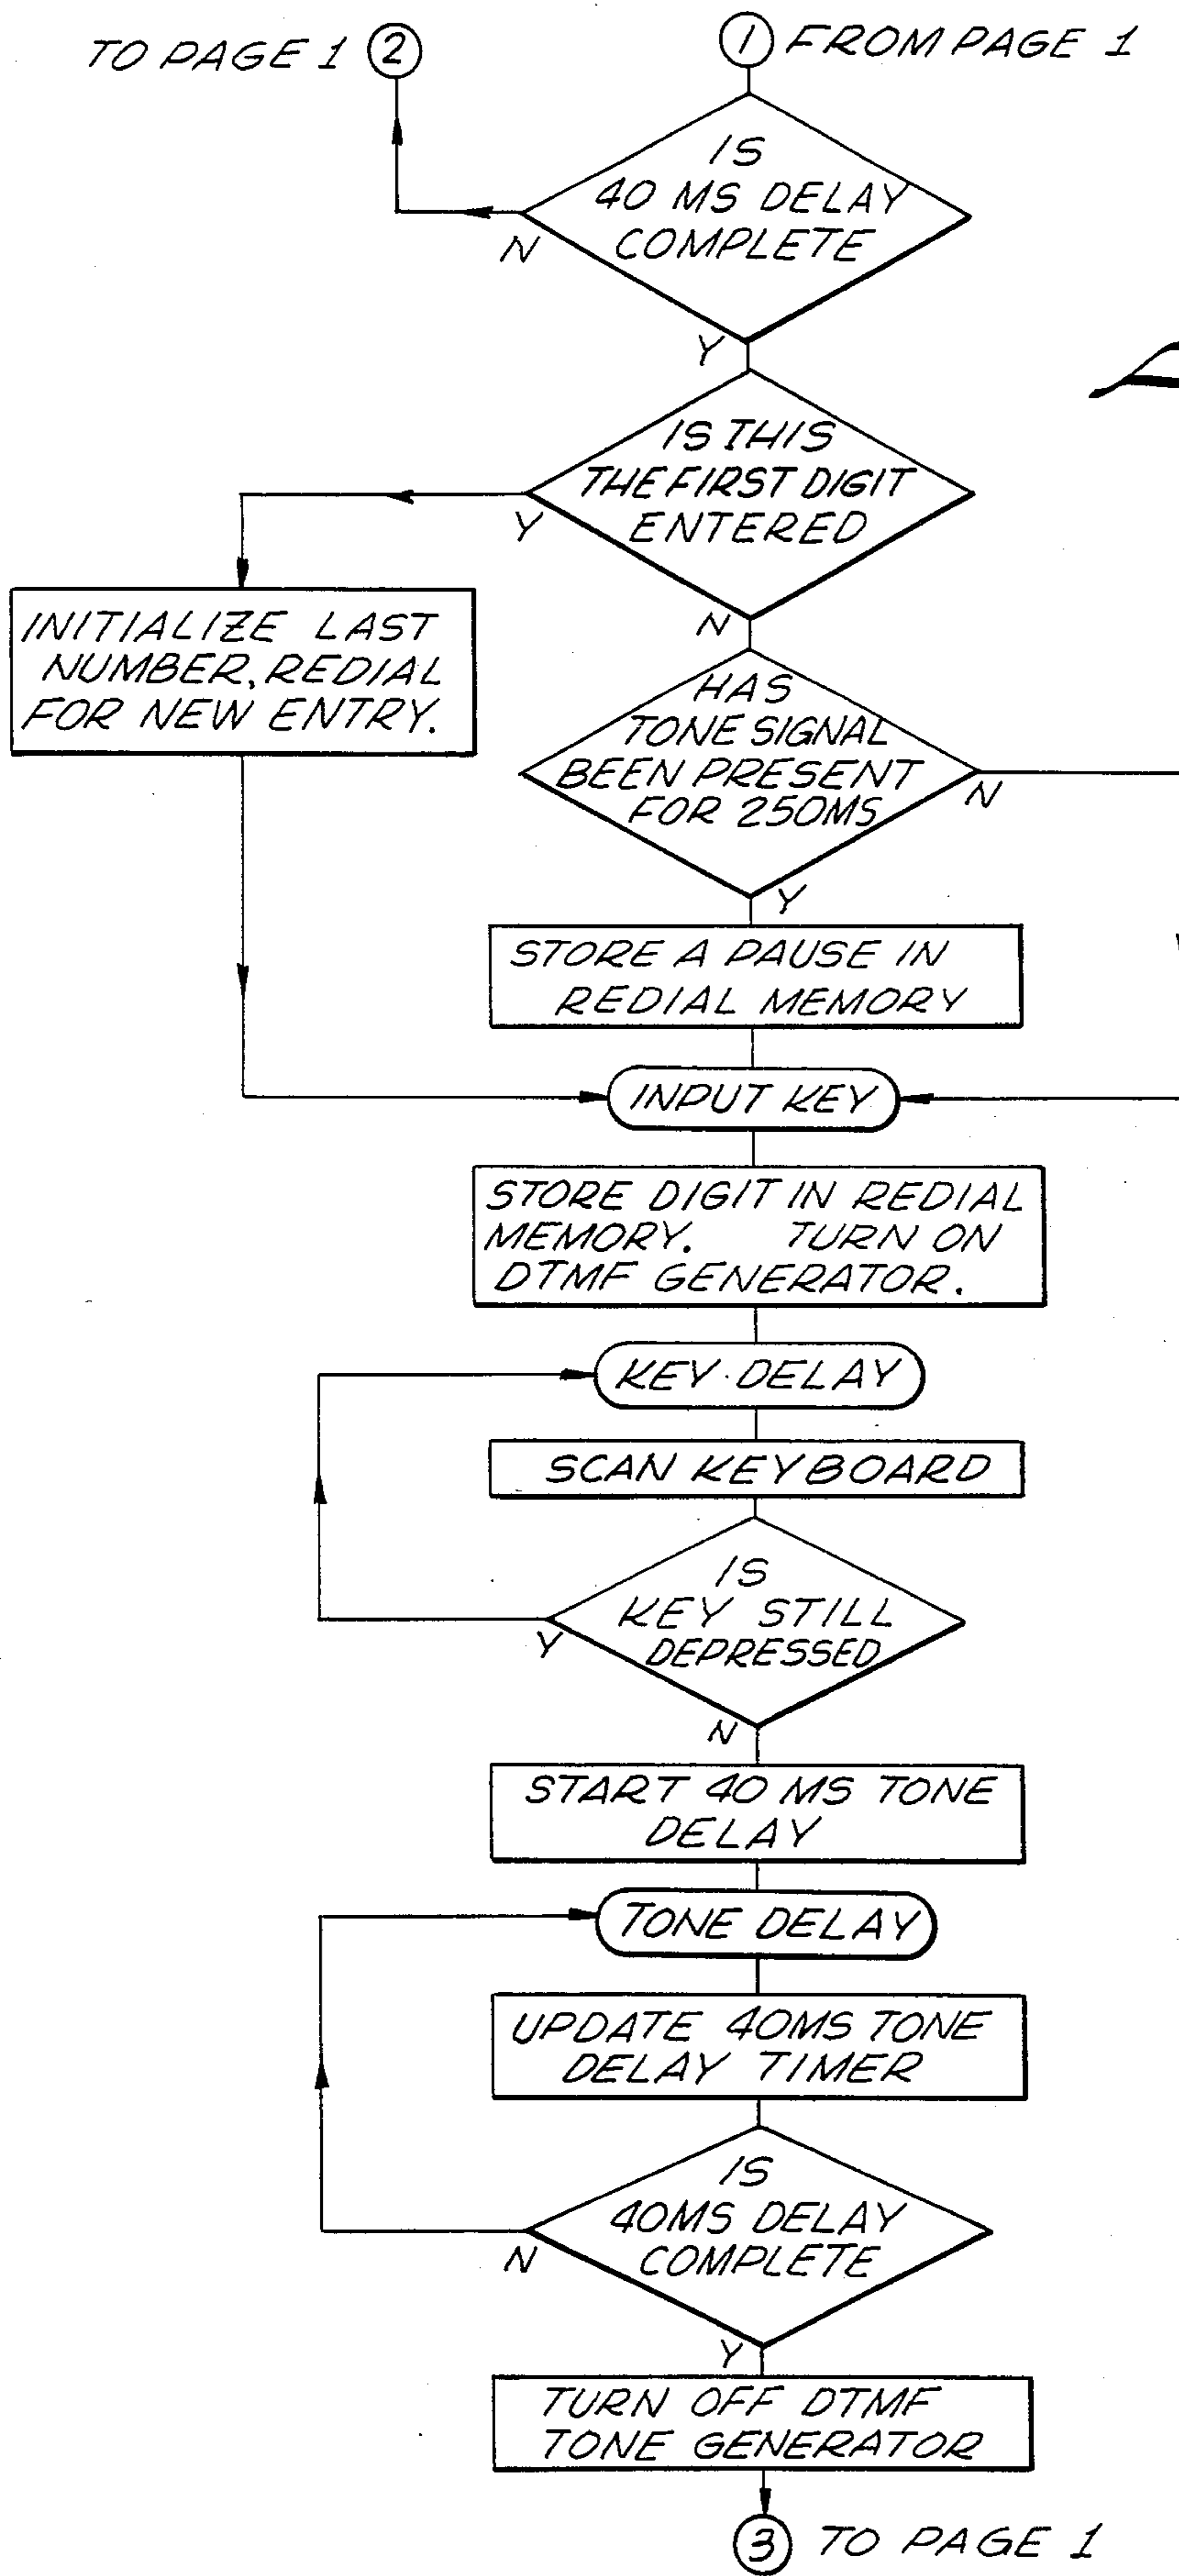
TO PAGE 1 ②

① FROM PAGE 1

IS 40 MS DELAY COMPLETE

N

Y

IS THIS THE FIRST DIGIT ENTERED

Y

N

INITIALIZE LAST NUMBER, REDIAL FOR NEW ENTRY.

HAS TONE SIGNAL BEEN PRESENT FOR 250MS

N

Y

STORE A PAUSE IN REDIAL MEMORY

INPUT KEY

STORE DIGIT IN REDIAL MEMORY. TURN ON DTMF GENERATOR.

KEY DELAY

SCAN KEYBOARD

IS KEY STILL DEPRESSED

Y

N

START 40 MS TONE DELAY

TONE DELAY

UPDATE 40MS TONE DELAY TIMER

IS 40MS DELAY COMPLETE

N

Y

TURN OFF DTMF TONE GENERATOR

③ TO PAGE 1